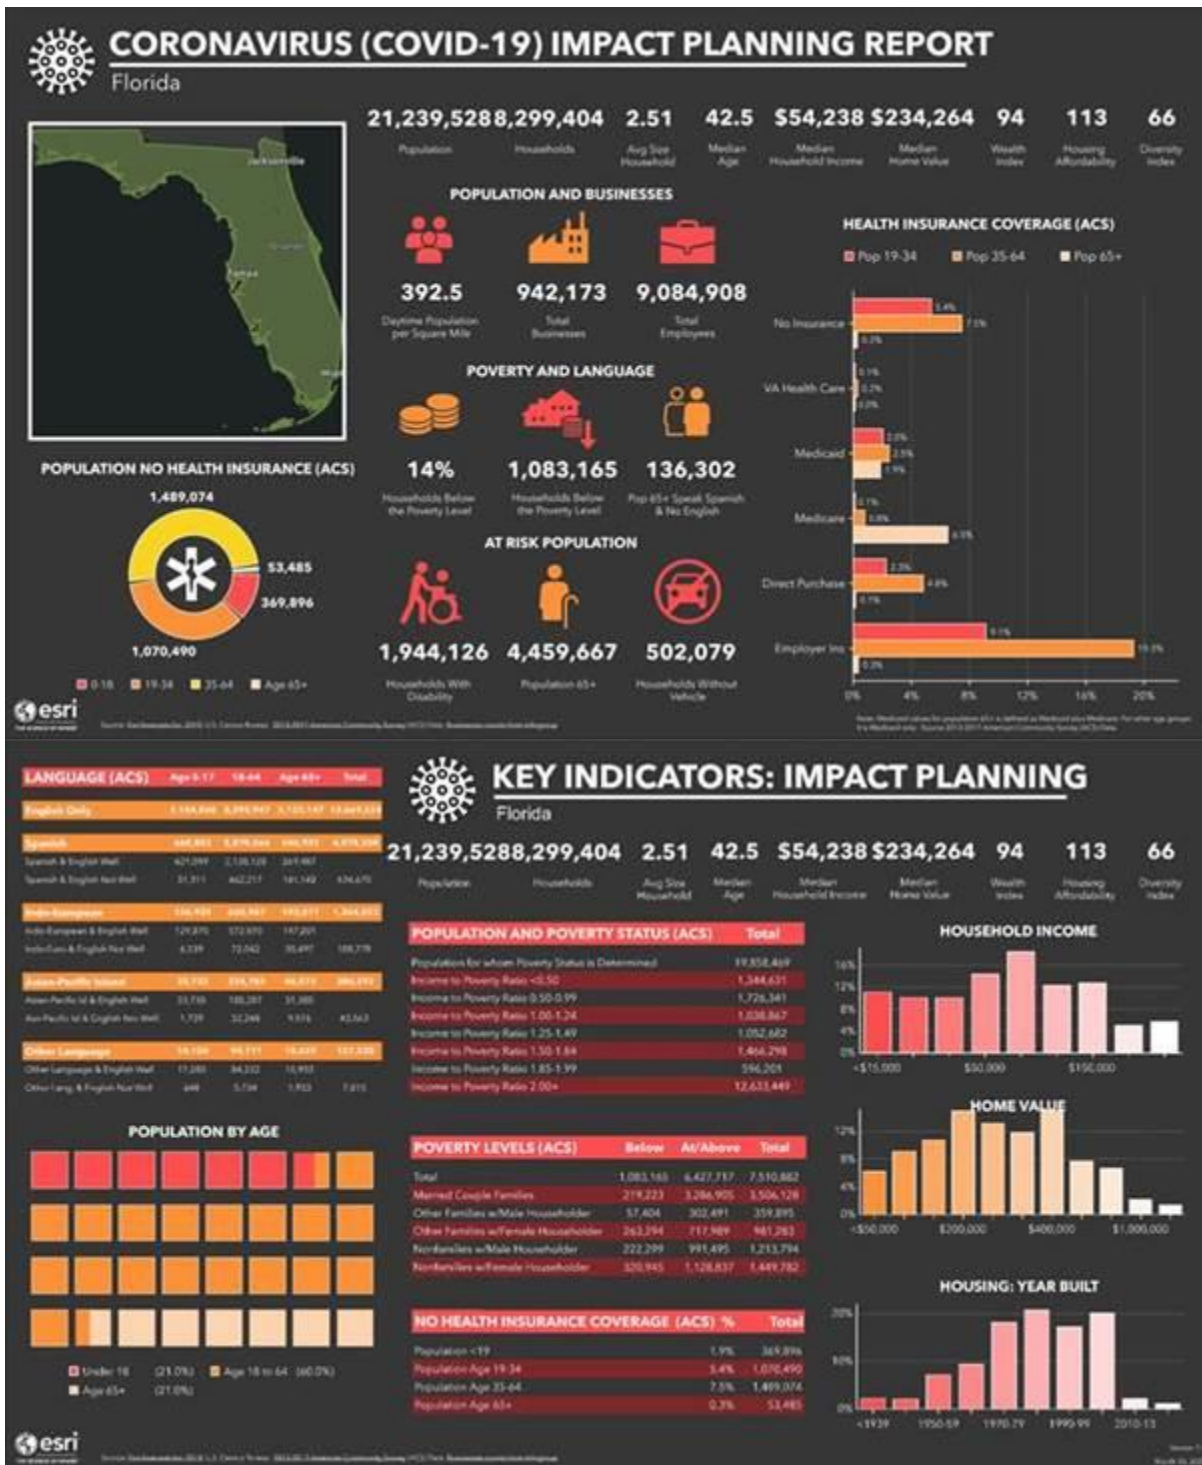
CORONAVIRUS (COVID-19) IMPACT PLANNING REPORT
Florida

Jacksonville
Orlando
Tampa
Miami

21,239,528 Population
8,299,404 Households
2.51 Avg Size Household
42.5 Median Age
$54,238 Median Household Income
$234,264 Median Home Value
94 Wealth Index
113 Housing Affordability
66 Diversity Index

POPULATION AND BUSINESSES
392.5 Daytime Population per Square Mile
942,173 Total Businesses
9,084,908 Total Employees

POVERTY AND LANGUAGE
14% Households Below the Poverty Level
1,083,165 Households Below the Poverty Level
136,302 Pop 65+ Speak Spanish & No English

AT RISK POPULATION
1,944,126 Households With Disability
4,459,667 Population 65+
502,079 Households Without Vehicle

POPULATION NO HEALTH INSURANCE (ACS)
1,489,074
53,485
369,896
1,070,490
0-18 19-34 35-64 Age 65+

HEALTH INSURANCE COVERAGE (ACS)
Pop 19-34 Pop 35-64 Pop 65+
No Insurance 5.4% 7.5% 0.3%
VA Health Care 0.1% 0.2% 0.0%
Medicaid 2.0% 2.5% 1.9%
Medicare 0.1% 0.8% 6.5%
Direct Purchase 2.3% 4.6% 0.1%
Employer Ins 9.1% 19.5% 0.3%
0% 4% 8% 12% 16% 20%

esri

LANGUAGE (ACS) Age 5-17 18-64 Age 65+ Total
English Only
Spanish
Spanish & English Well 621,099 2,138,128 269,987
Spanish & English Not Well 31,311 462,217 141,142 634,670
Indo-European
Indo-European & English Well 129,870 572,970 147,201
Indo-Euro & English Not Well 6,339 72,042 30,497 108,778
Asian-Pacific Island
Asian-Pacific Isl & English Well 33,730 180,287 31,380
Asn-Pacific Isl & English Not Well 1,729 32,248 9,976 43,563
Other Language
Other Language & English Well 17,285 84,332 10,933
Other Lang. & English Not Well 448 5,734 1,933 7,815

KEY INDICATORS: IMPACT PLANNING
Florida
21,239,528 Population
8,299,404 Households
2.51 Avg Size Household
42.5 Median Age
$54,238 Median Household Income
$234,264 Median Home Value
94 Wealth Index
113 Housing Affordability
66 Diversity Index

| POPULATION AND POVERTY STATUS (ACS) | Total |
|---|---|
| Population for whom Poverty Status is Determined | 19,858,469 |
| Income to Poverty Ratio <0.50 | 1,344,631 |
| Income to Poverty Ratio 0.50-0.99 | 1,726,341 |
| Income to Poverty Ratio 1.00-1.24 | 1,038,867 |
| Income to Poverty Ratio 1.25-1.49 | 1,052,682 |
| Income to Poverty Ratio 1.50-1.84 | 1,466,298 |
| Income to Poverty Ratio 1.85-1.99 | 596,201 |
| Income to Poverty Ratio 2.00+ | 12,633,449 |

| POVERTY LEVELS (ACS) | Below | At/Above | Total |
|---|---|---|---|
| Total | 1,083,165 | 6,427,717 | 7,510,882 |
| Married Couple Families | 219,223 | 3,286,905 | 3,506,128 |
| Other Families w/Male Householder | 57,404 | 302,491 | 359,895 |
| Other Families w/Female Householder | 263,294 | 717,989 | 981,283 |
| Nonfamilies w/Male Householder | 222,299 | 991,495 | 1,213,794 |
| Nonfamilies w/Female Householder | 320,945 | 1,128,837 | 1,449,782 |

| NO HEALTH INSURANCE COVERAGE (ACS) | % | Total |
|---|---|---|
| Population <19 | 1.9% | 369,896 |
| Population Age 19-34 | 5.4% | 1,070,490 |
| Population Age 35-64 | 7.5% | 1,489,074 |
| Population Age 65+ | 0.3% | 53,485 |

POPULATION BY AGE
Under 18 (21.0%) Age 18 to 64 (60.0%) Age 65+ (21.0%)

HOUSEHOLD INCOME
16% 12% 8% 4% 0%
<$15,000 $50,000 $150,000

HOME VALUE
12% 8% 4% 0%
<$50,000 $200,000 $400,000 $1,000,000

HOUSING: YEAR BUILT
20% 10% 0%
<1939 1950-59 1970-79 1990-99 2010-13

esri